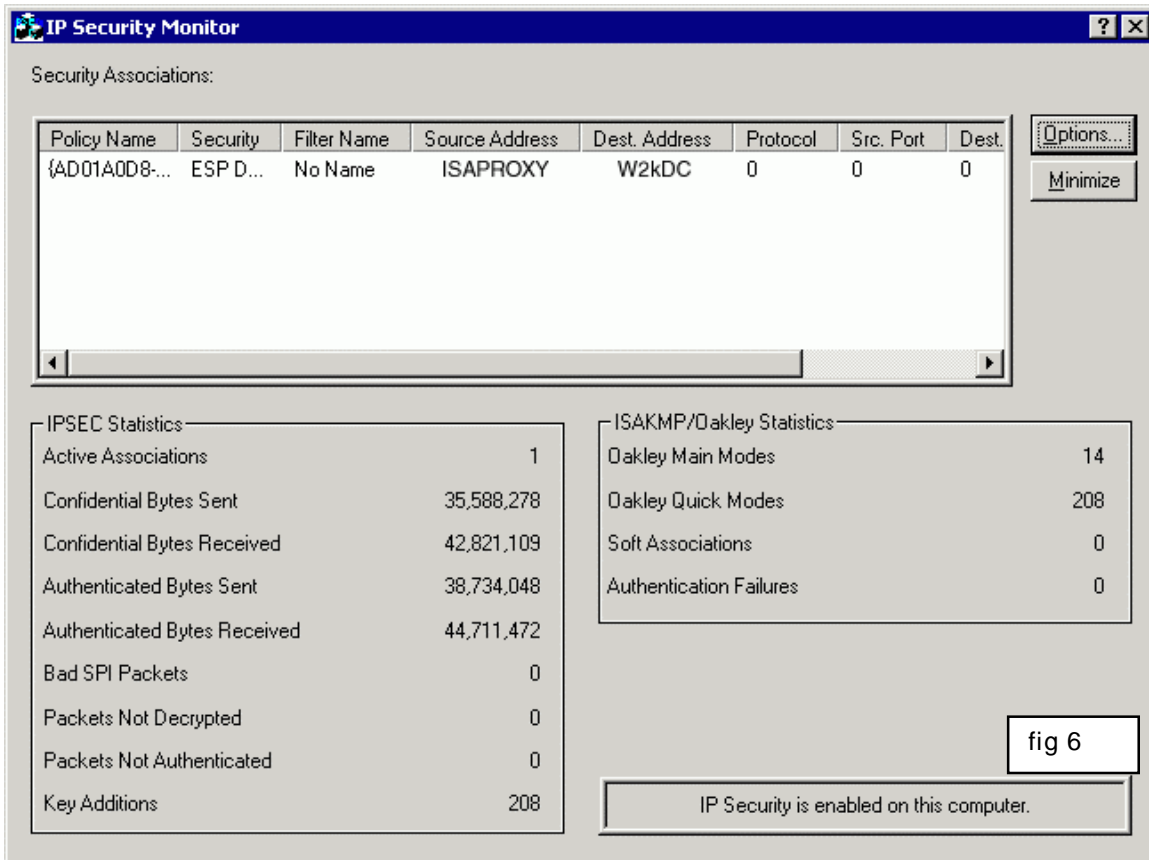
IP Security Monitor

Security Associations:

| Policy Name | Security | Filter Name | Source Address | Dest. Address | Protocol | Src. Port | Dest. |
|---|---|---|---|---|---|---|---|
| {AD01A0D8-... | ESP D... | No Name | ISAPROXY | W2kDC | 0 | 0 | 0 |

Options...
Minimize

IPSEC Statistics

| | |
|---|---|
| Active Associations | 1 |
| Confidential Bytes Sent | 35,588,278 |
| Confidential Bytes Received | 42,821,109 |
| Authenticated Bytes Sent | 38,734,048 |
| Authenticated Bytes Received | 44,711,472 |
| Bad SPI Packets | 0 |
| Packets Not Decrypted | 0 |
| Packets Not Authenticated | 0 |
| Key Additions | 208 |

ISAKMP/Oakley Statistics

| | |
|---|---|
| Oakley Main Modes | 14 |
| Oakley Quick Modes | 208 |
| Soft Associations | 0 |
| Authentication Failures | 0 |

fig 6

IP Security is enabled on this computer.